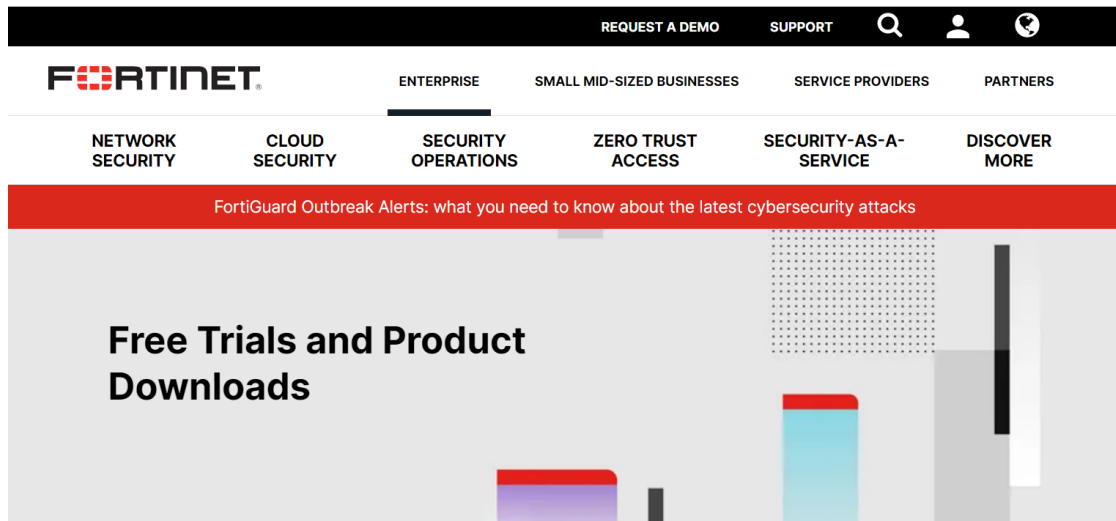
REQUEST A DEMO SUPPORT

FORTINET

ENTERPRISE SMALL MID-SIZED BUSINESSES SERVICE PROVIDERS PARTNERS

NETWORK SECURITY CLOUD SECURITY SECURITY OPERATIONS ZERO TRUST ACCESS SECURITY-AS-A-SERVICE DISCOVER MORE

FortiGuard Outbreak Alerts: what you need to know about the latest cybersecurity attacks

Free Trials and Product Downloads